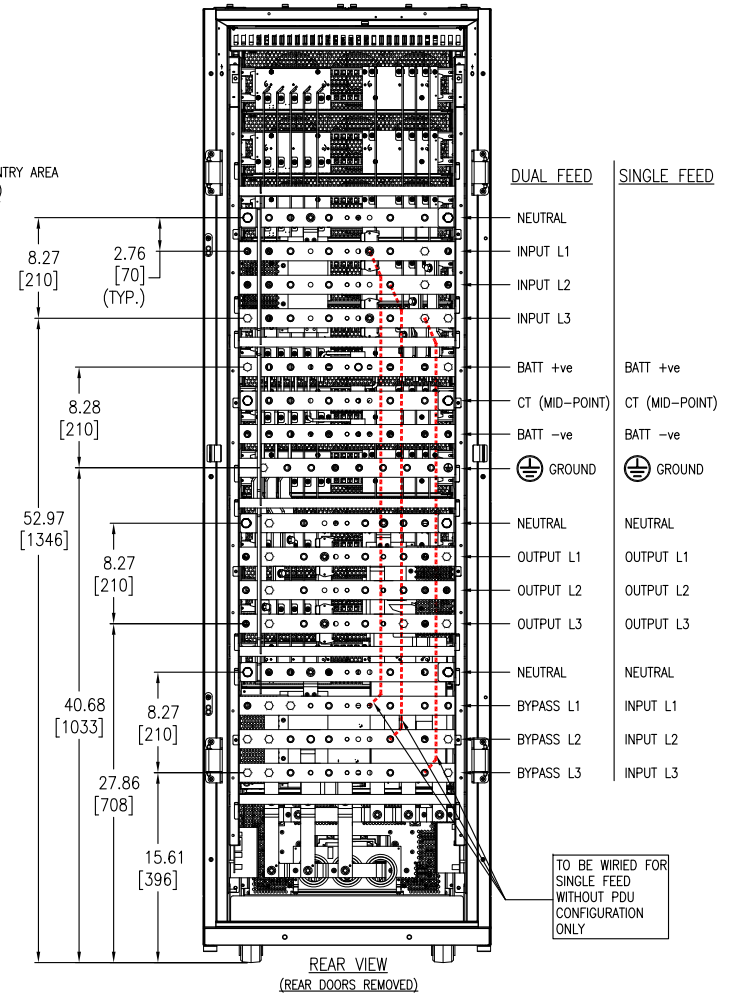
NTRY AREA
)

8.27
[210]

2.76
[70]
(TYP.)

8.28
[210]

52.97
[1346]

8.27
[210]

40.68
[1033]

8.27
[210]

27.86
[708]

15.61
[396]

| DUAL FEED | SINGLE FEED |
|---|---|
| NEUTRAL | |
| INPUT L1 | |
| INPUT L2 | |
| INPUT L3 | |
| BATT +ve | BATT +ve |
| CT (MID-POINT) | CT (MID-POINT) |
| BATT -ve | BATT -ve |
| GROUND | GROUND |
| NEUTRAL | NEUTRAL |
| OUTPUT L1 | OUTPUT L1 |
| OUTPUT L2 | OUTPUT L2 |
| OUTPUT L3 | OUTPUT L3 |
| NEUTRAL | NEUTRAL |
| BYPASS L1 | INPUT L1 |
| BYPASS L2 | INPUT L2 |
| BYPASS L3 | INPUT L3 |

TO BE WIRIED FOR SINGLE FEED WITHOUT PDU CONFIGURATION ONLY

REAR VIEW
(REAR DOORS REMOVED)